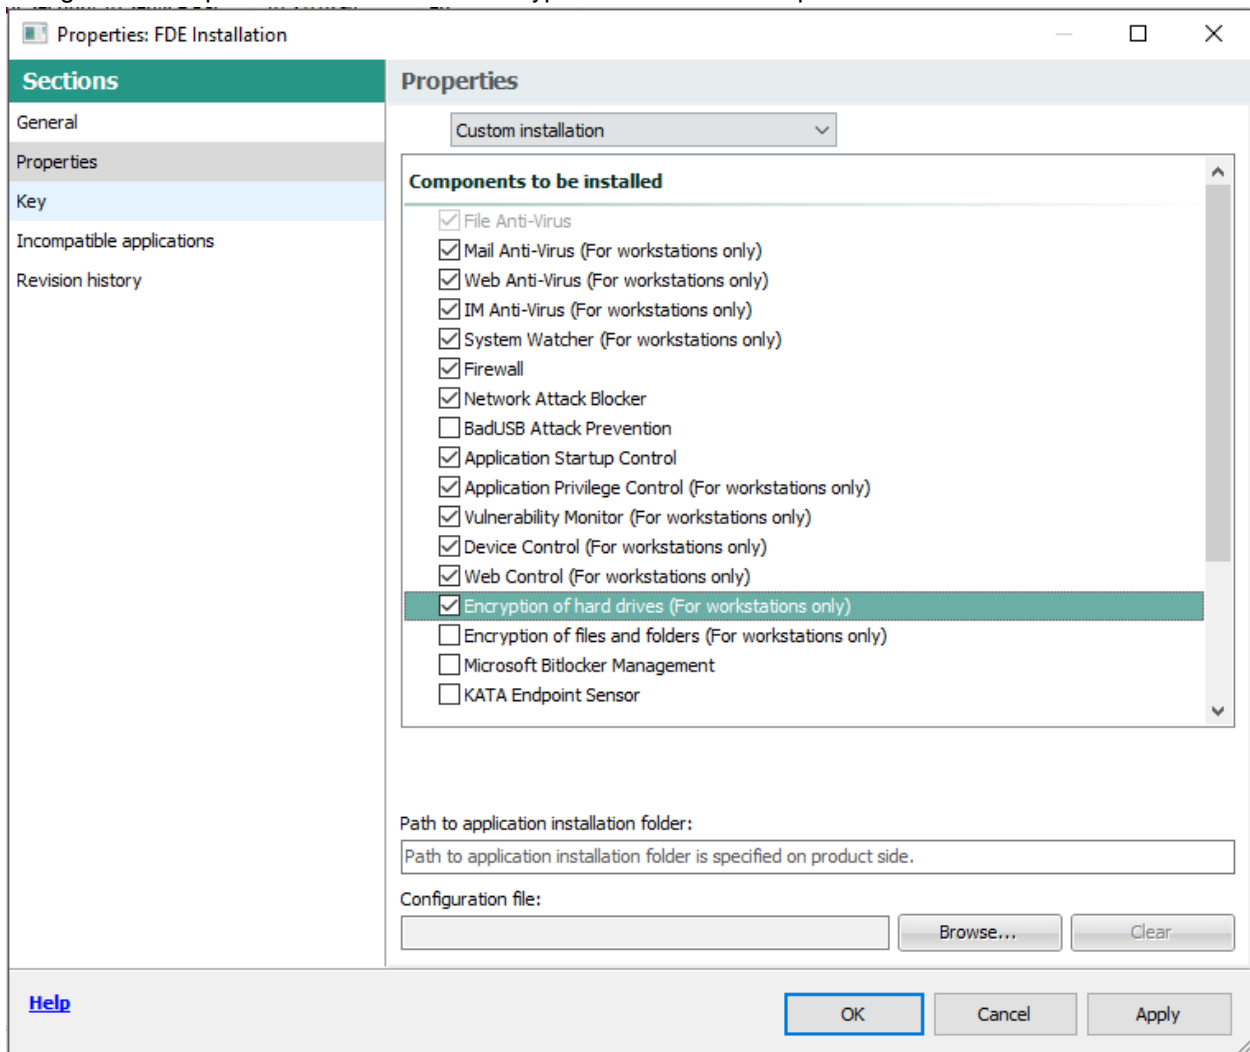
Properties: FDE Installation

Sections

General

Properties

Key

Incompatible applications

Revision history

Properties

Custom installation

Components to be installed

File Anti-Virus

Mail Anti-Virus (For workstations only)

Web Anti-Virus (For workstations only)

IM Anti-Virus (For workstations only)

System Watcher (For workstations only)

Firewall

Network Attack Blocker

BadUSB Attack Prevention

Application Startup Control

Application Privilege Control (For workstations only)

Vulnerability Monitor (For workstations only)

Device Control (For workstations only)

Web Control (For workstations only)

Encryption of hard drives (For workstations only)

Encryption of files and folders (For workstations only)

Microsoft Bitlocker Management

KATA Endpoint Sensor

Path to application installation folder:

Path to application installation folder is specified on product side.

Configuration file:

Browse...

Clear

Help

OK

Cancel

Apply